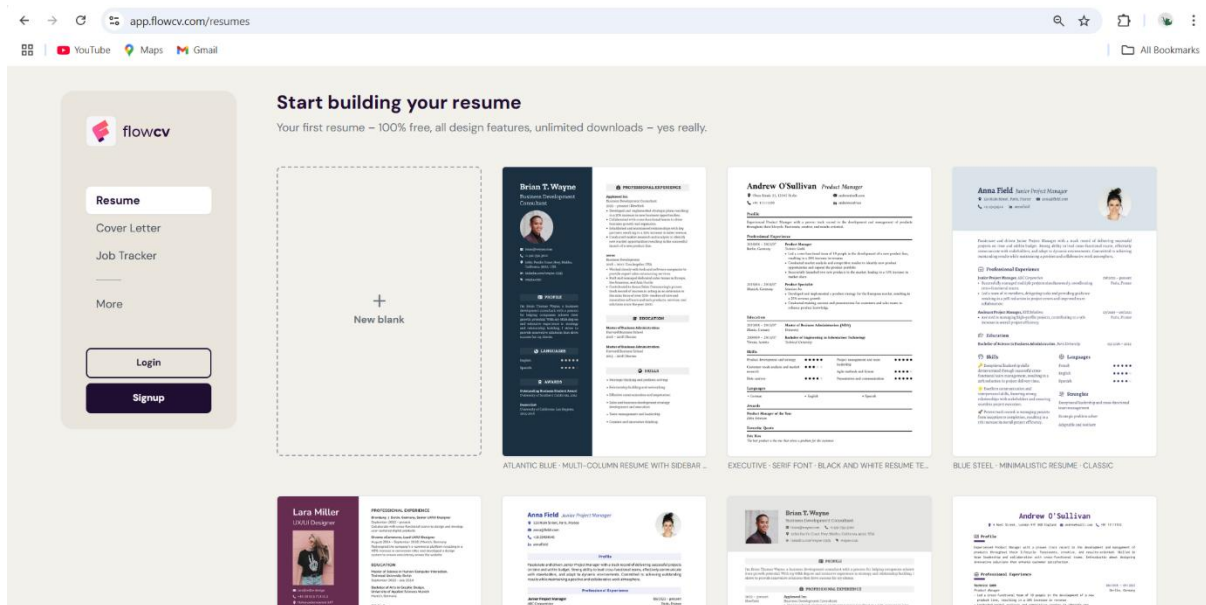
app.flowcv.com/resumes

YouTube Maps Gmail

All Bookmarks

flowcv

Resume

Cover Letter

Job Tracker

More

Login

Signup

Start building your resume

Your first resume – 100% free, all design features, unlimited downloads – yes really.

New blank

Brian T. Wayne
Business Development Consultant

Andrew O'Sullivan Product Manager

Anna Field Junior Project Manager

ATLANTIC BLUE · MULTI-COLUMN RESUME WITH SIDEBAR ...

EXECUTIVE · SERIF FONT · BLACK AND WHITE RESUME TE...

BLUE STEEL · MINIMALISTIC RESUME · CLASSIC

Lara Miller
UX/UI Designer

Anna Field Junior Project Manager

Brian T. Wayne
Business Development Consultant

Andrew O'Sullivan